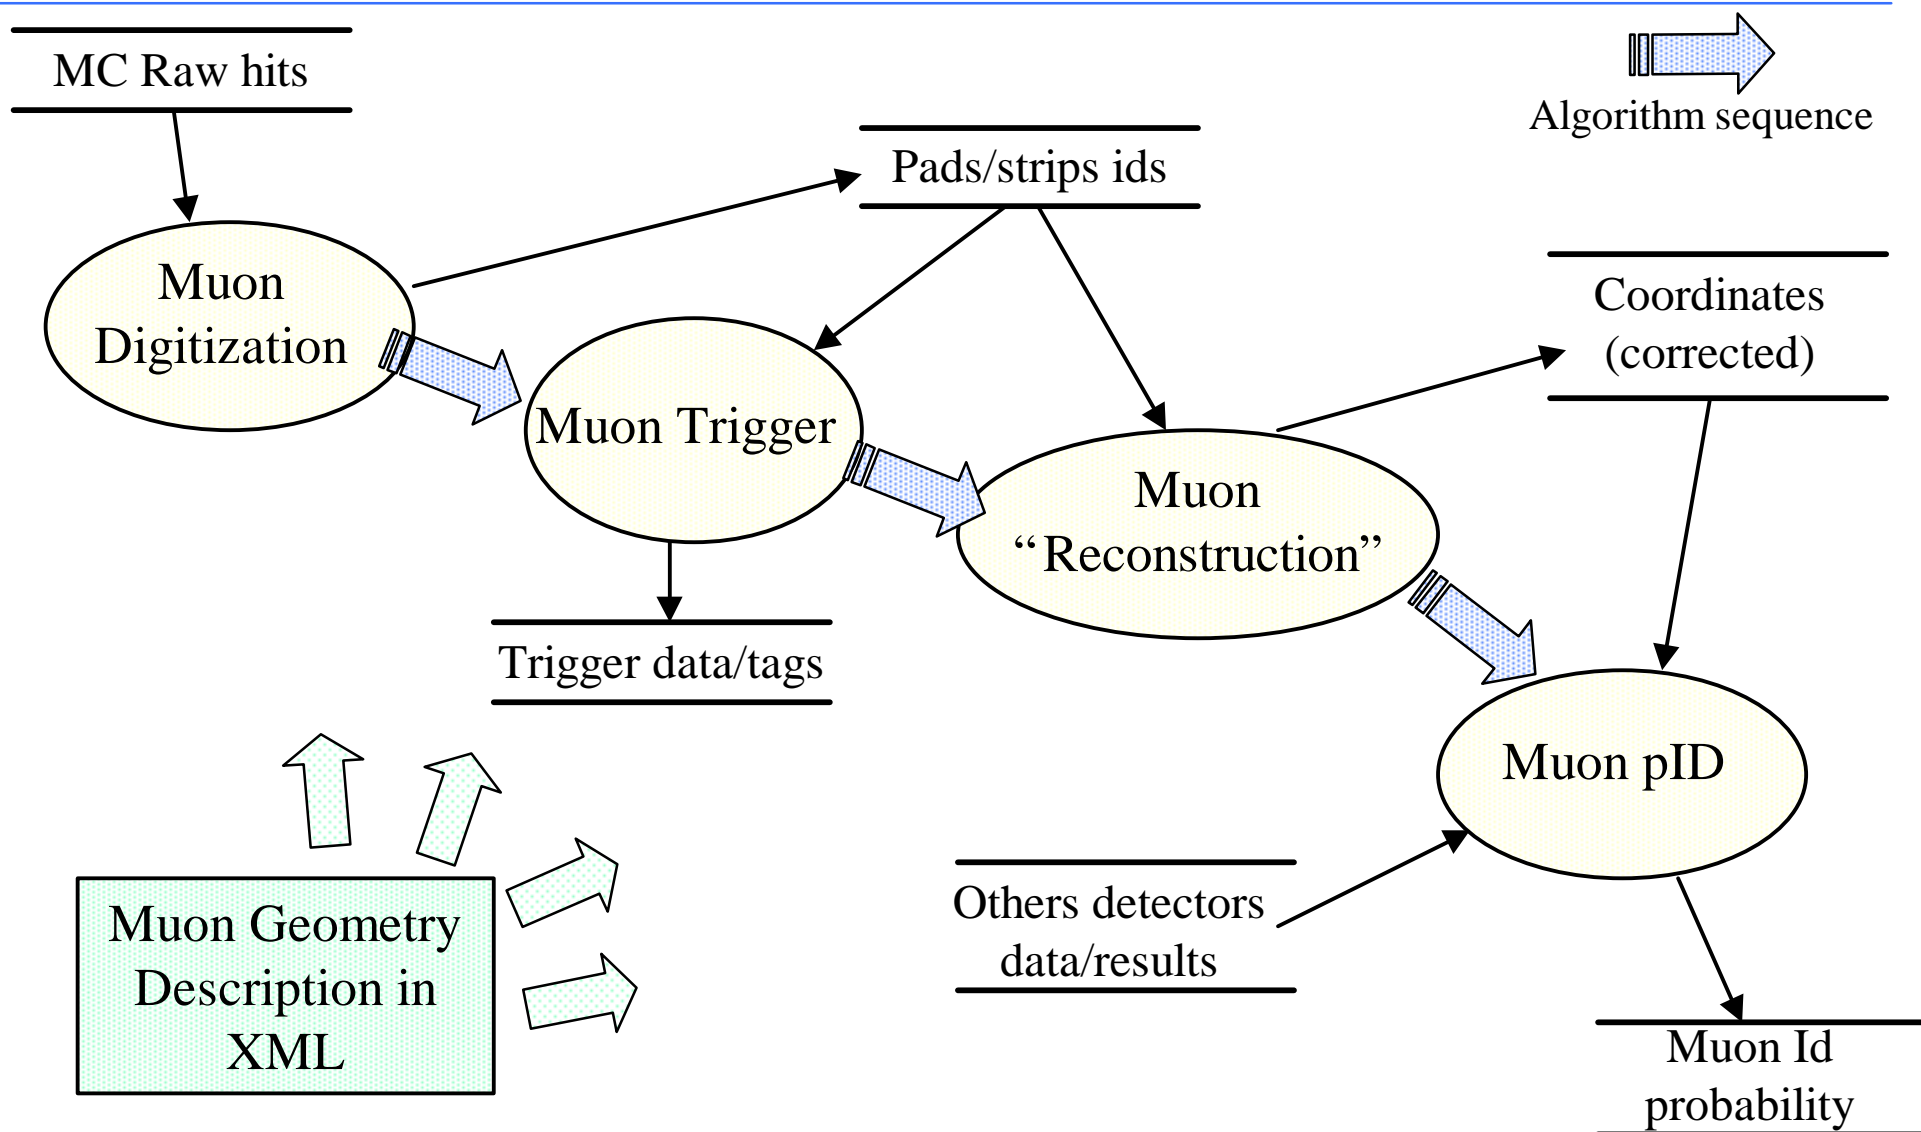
MC Raw hits

Algorithm sequence

Pads/strips ids

Muon Digitization

Coordinates (corrected)

Muon Trigger

Muon “Reconstruction”

Trigger data/tags

Muon pID

Others detectors data/results

Muon Geometry Description in XML

Muon Id probability